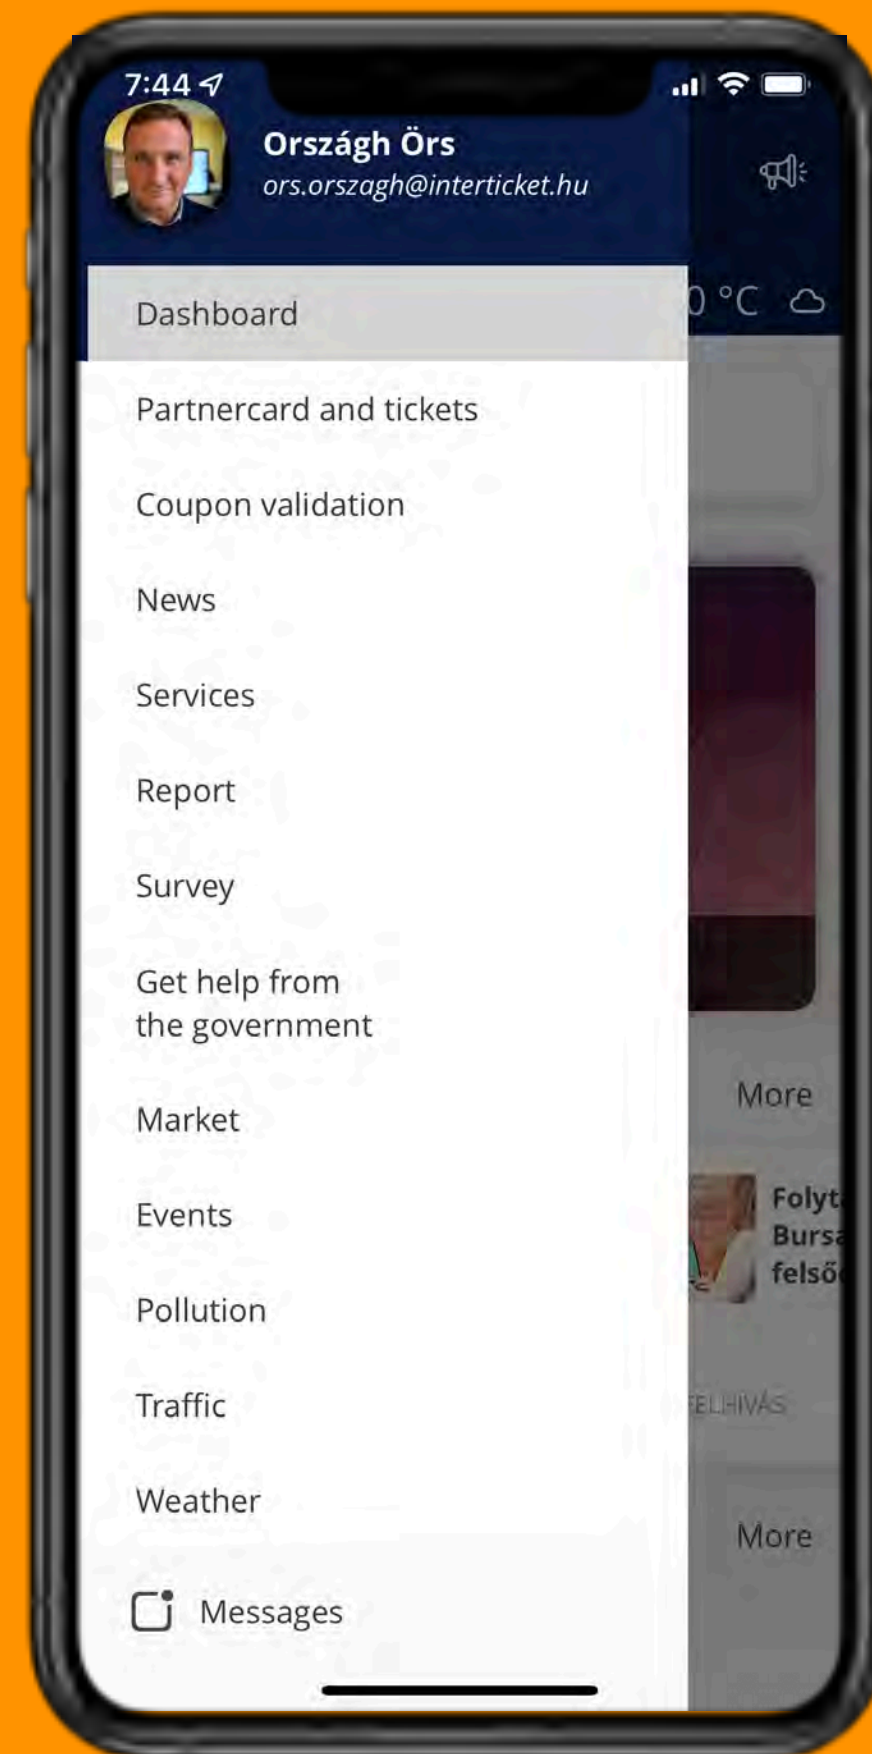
7:44

Országh Örs
ors.orszagh@interticket.hu

0 °C

Dashboard

Partnercard and tickets

Coupon validation

News

Services

Report

Survey

Get help from the government

Market

Events

Pollution

Traffic

Weather

Messages

More

Folyt
Burs
felső

ELHÍVÁS

More